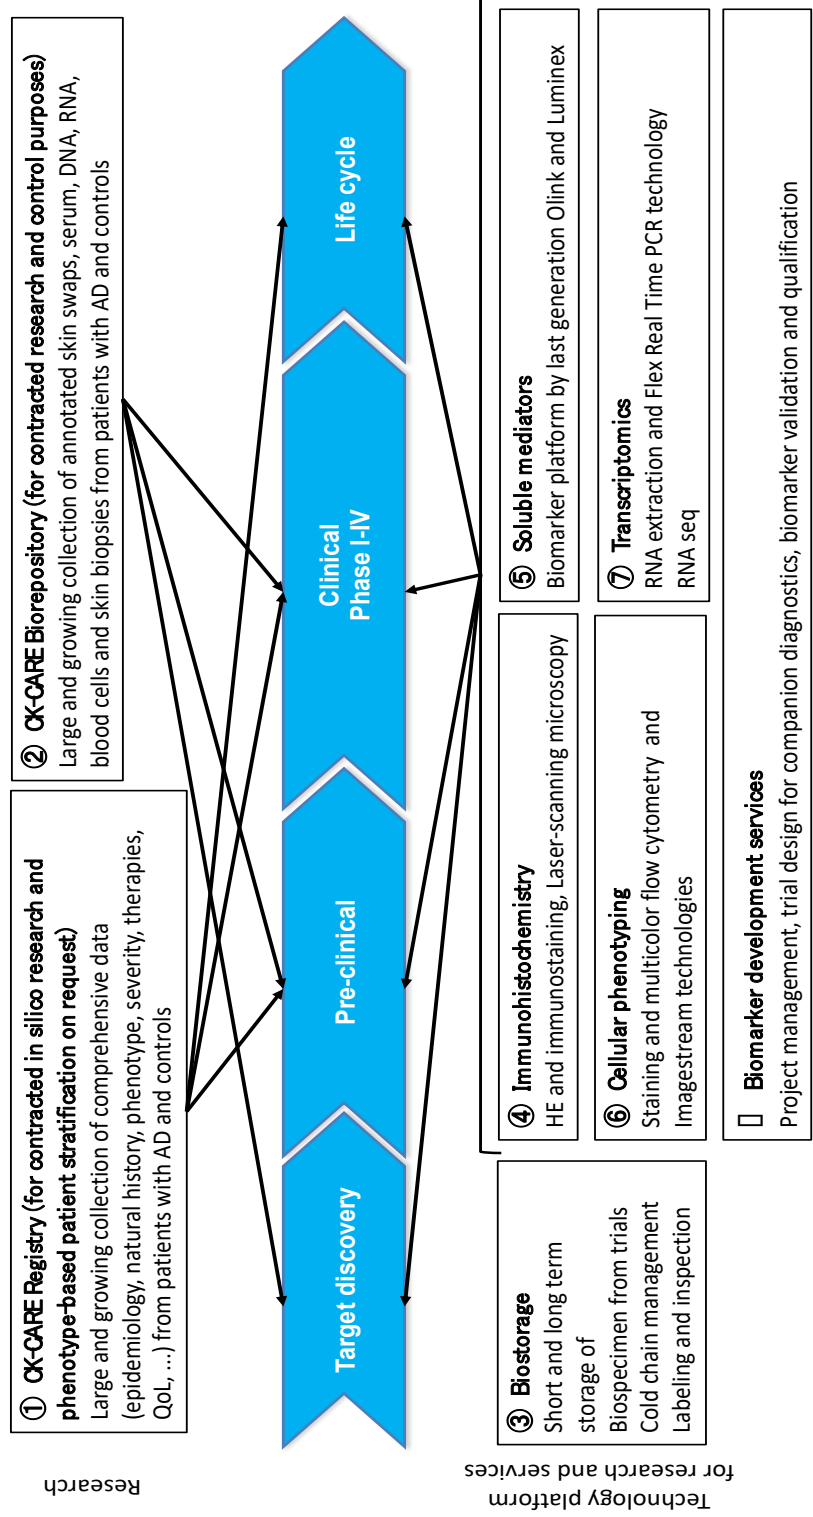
① CK-CARE Registry (for contracted in silico research and phenotype-based patient stratification on request)
Large and growing collection of comprehensive data (epidemiology, natural history, phenotype, severity, therapies, QoL, ...) from patients with AD and controls

② CK-CARE Biorepository (for contracted research and control purposes)
Large and growing collection of annotated skin swaps, serum, DNA, RNA, blood cells and skin biopsies from patients with AD and controls

Target discovery

Pre-clinical

Clinical Phase I-IV

Life cycle

③ Biostorage
Short and long term storage of Biospecimen from trials
Cold chain management
Labeling and inspection

④ Immunohistochemistry
HE and immunostaining, Laser-scanning microscopy

⑤ Soluble mediators
Biomarker platform by last generation Olink and Luminex

⑥ Cellular phenotyping
Staining and multicolor flow cytometry and Imagestream technologies

⑦ Transcriptomics
RNA extraction and Flex Real Time PCR technology
RNA seq

Biomarker development services
Project management, trial design for companion diagnostics, biomarker validation and qualification

Research

Technology platform for research and services